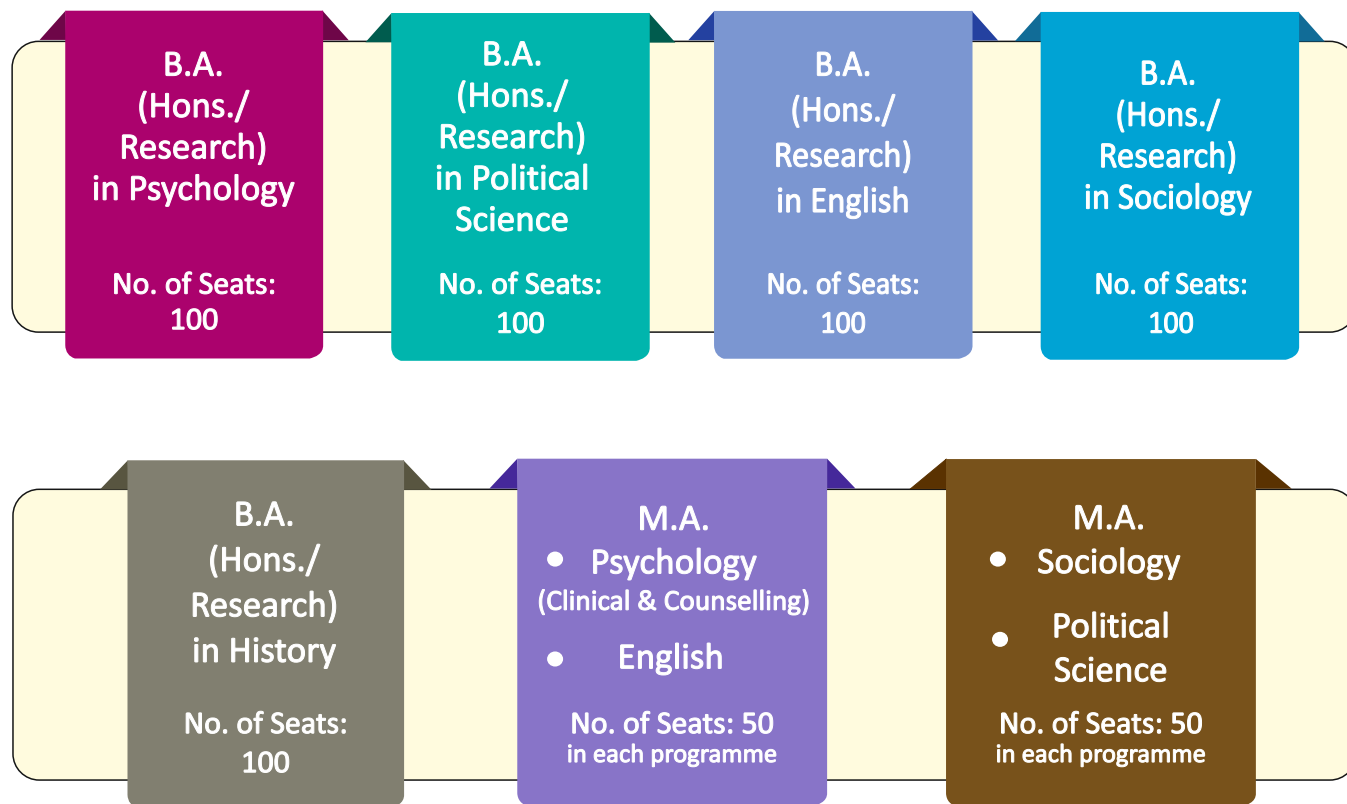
B.A. (Hons./ Research) in Psychology

No. of Seats: 100

B.A. (Hons./ Research) in Political Science

No. of Seats: 100

B.A. (Hons./ Research) in English

No. of Seats: 100

B.A. (Hons./ Research) in Sociology

No. of Seats: 100

B.A. (Hons./ Research) in History

No. of Seats: 100

M.A.
• Psychology (Clinical & Counselling)
• English

No. of Seats: 50 in each programme

M.A.
• Sociology
• Political Science

No. of Seats: 50 in each programme